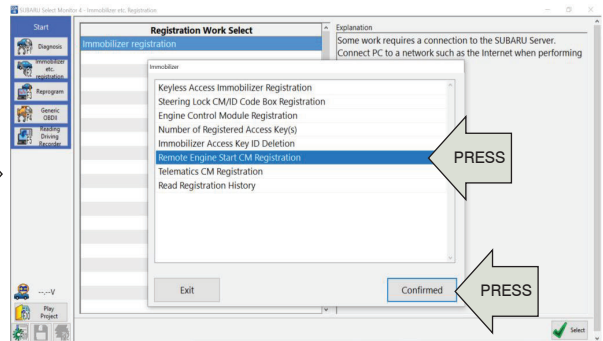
SUBARU Select Monitor 4 - Immobilizer etc. Registration

Start

Diagnosis

Immobilizer etc. registration

Reprogram

Generic OBDII

Reading Driving Recorder

Registration Work Select

Immobilizer registration

Explanation

Some work requires a connection to the SUBARU Server. Connect PC to a network such as the Internet when performing

Immobilizer

Keyless Access Immobilizer Registration
Steering Lock CM/ID Code Box Registration
Engine Control Module Registration
Number of Registered Access Key(s)
Immobilizer Access Key ID Deletion
Remote Engine Start CM Registration
Telematics CM Registration
Read Registration History

PRESS

Exit

Confirmed

PRESS

---V

Play Project

Select